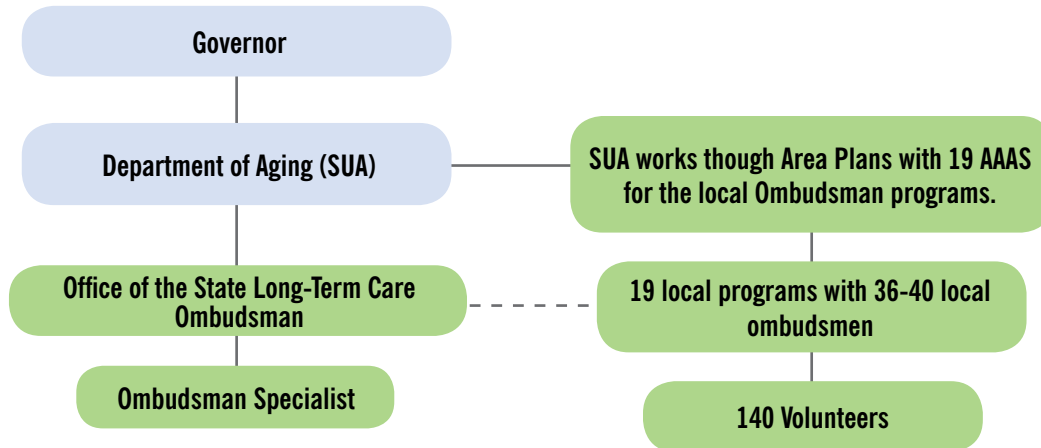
Governor

Department of Aging (SUA)

SUA works though Area Plans with 19 AAAS for the local Ombudsman programs.

Office of the State Long-Term Care Ombudsman

19 local programs with 36-40 local ombudsmen

Ombudsman Specialist

140 Volunteers